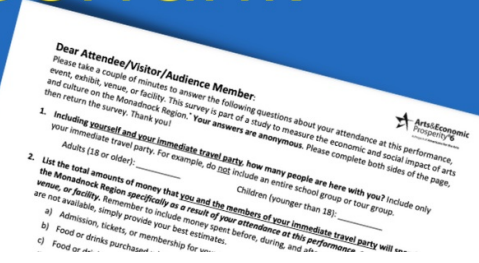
Dear Attendee/Visitor/Audience Member:

Please take a couple of minutes to answer the following questions about your attendance at this performance, event, exhibit, venue, or facility. This survey is part of a study to measure the economic and social impact of arts and culture on the Monadnock Region. Your answers are anonymous. Please complete both sides of the page, then return the survey. Thank you!

Arts&Economic Prosperity 6

1. Including yourself and your immediate travel party, how many people are here with you? Include only your immediate travel party. For example, do not include an entire school group or tour group.

Adults (18 or older): ________ Children (younger than 18): ________

2. List the total amounts of money that you and the members of your immediate travel party will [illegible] the Monadnock Region specifically as a result of your attendance at this performance, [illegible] venue, or facility. Remember to include money spent before, during, and aft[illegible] are not available, simply provide your best estimates.

a) Admission, tickets, or membership for yo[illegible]

b) Food or drinks purchased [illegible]

c) Food or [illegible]